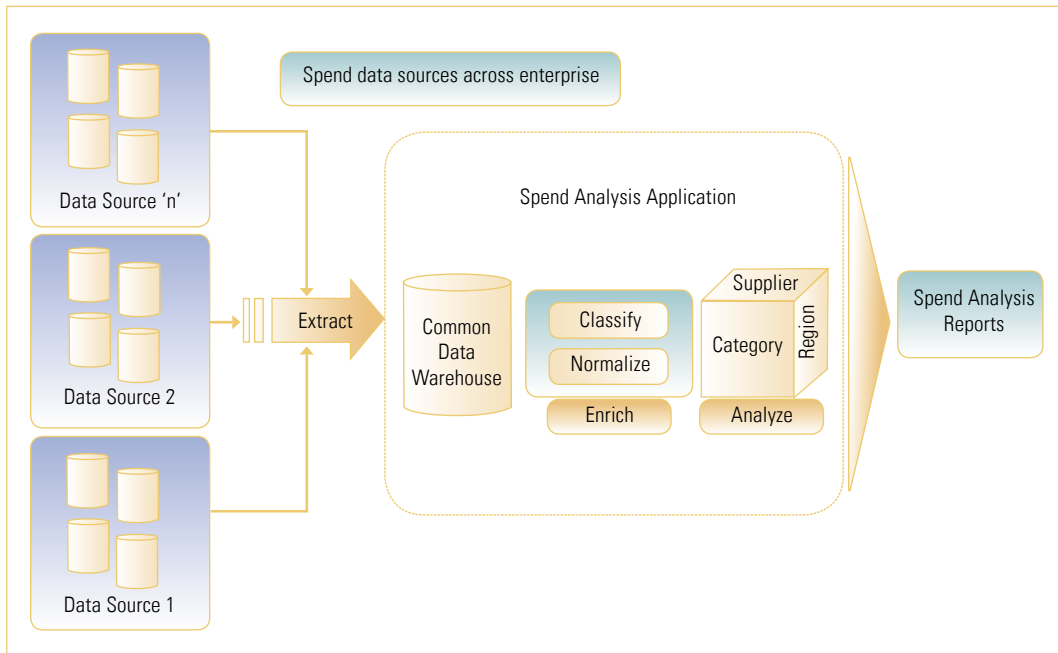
Spend data sources across enterprise

Data Source 'n'

Data Source 2

Data Source 1

Extract

Spend Analysis Application

Common Data Warehouse

Classify

Normalize

Enrich

Supplier

Category

Region

Analyze

Spend Analysis Reports